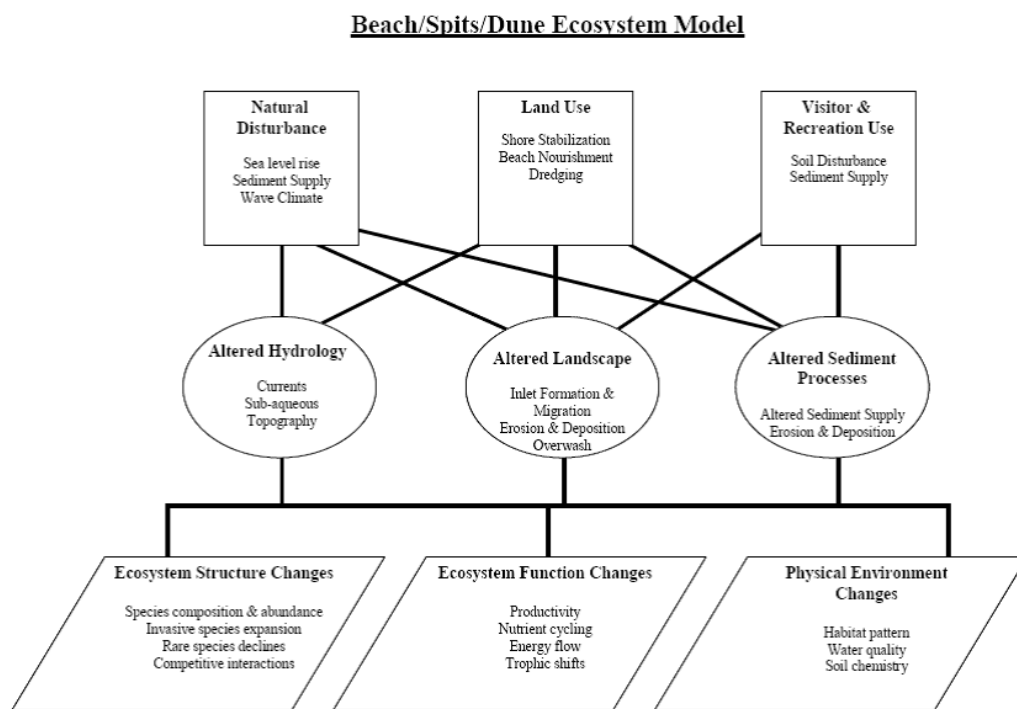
Beach/Spits/Dune Ecosystem Model

Natural Disturbance

Sea level rise
Sediment Supply
Wave Climate

Land Use

Shore Stabilization
Beach Nourishment
Dredging

Visitor & Recreation Use

Soil Disturbance
Sediment Supply

Altered Hydrology

Currents
Sub-aqueous
Topography

Altered Landscape

Inlet Formation & Migration
Erosion & Deposition
Overwash

Altered Sediment Processes

Altered Sediment Supply
Erosion & Deposition

Ecosystem Structure Changes

Species composition & abundance
Invasive species expansion
Rare species declines
Competitive interactions

Ecosystem Function Changes

Productivity
Nutrient cycling
Energy flow
Trophic shifts

Physical Environment Changes

Habitat pattern
Water quality
Soil chemistry